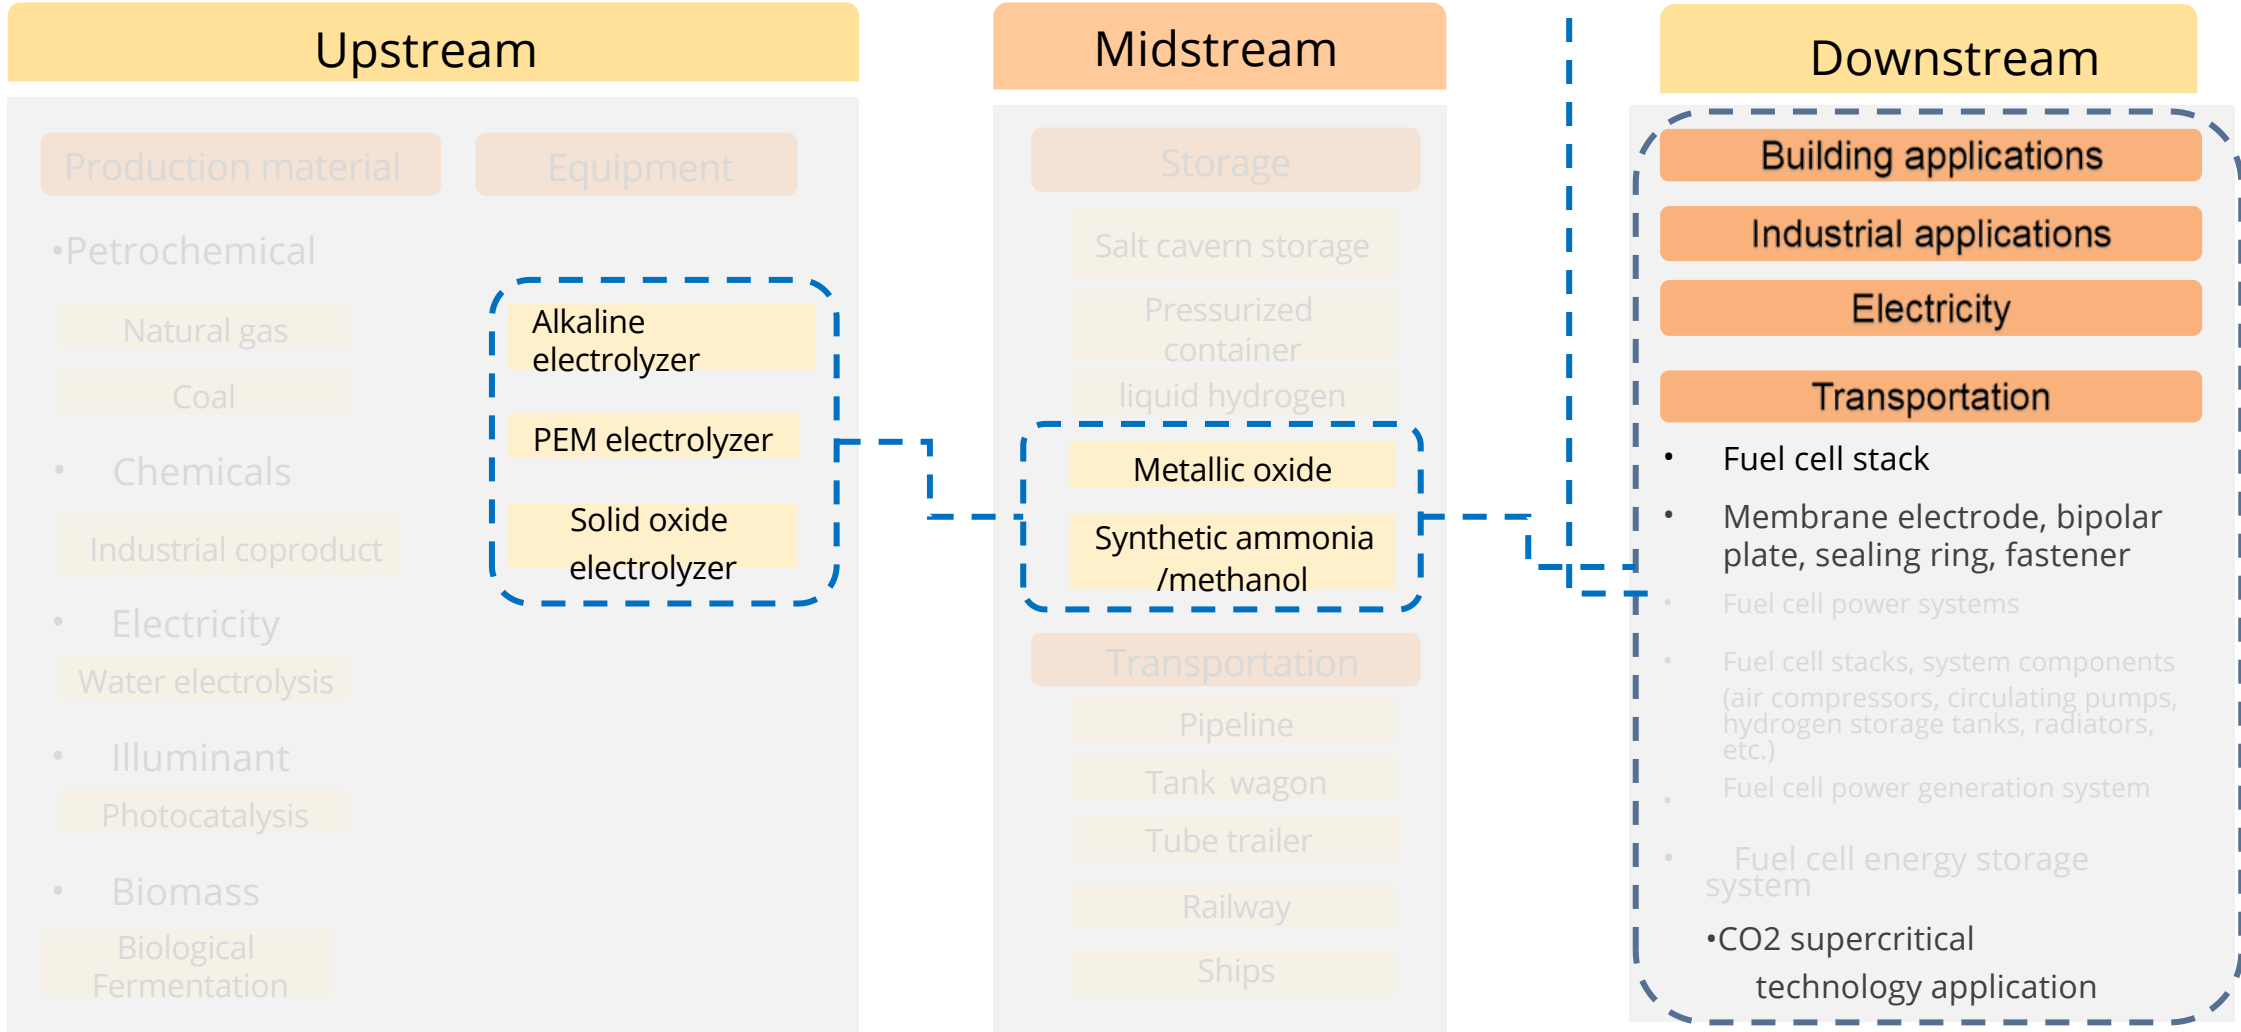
Upstream

Production material

Equipment

•Petrochemical

Natural gas

Coal

• Chemicals

Industrial coproduct

• Electricity

Water electrolysis

• Illuminant

Photocatalysis

• Biomass

Biological Fermentation

Alkaline electrolyzer

PEM electrolyzer

Solid oxide electrolyzer

Midstream

Storage

Salt cavern storage

Pressurized container

liquid hydrogen

Metallic oxide

Synthetic ammonia /methanol

Transportation

Pipeline

Tank wagon

Tube trailer

Railway

Ships

Downstream

Building applications

Industrial applications

Electricity

Transportation

• Fuel cell stack

• Membrane electrode, bipolar plate, sealing ring, fastener

• Fuel cell power systems

• Fuel cell stacks, system components (air compressors, circulating pumps, hydrogen storage tanks, radiators, etc.)

• Fuel cell power generation system

• Fuel cell energy storage system

•CO2 supercritical technology application